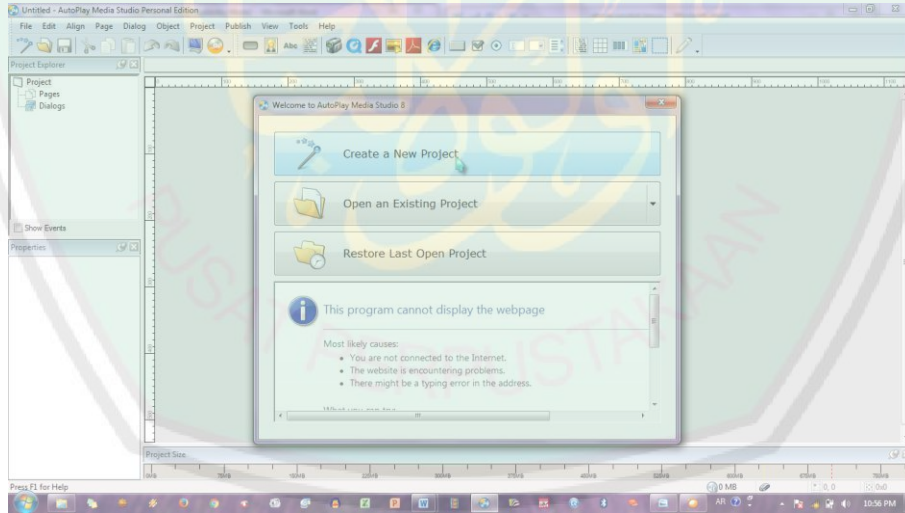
Untitled - AutoPlay Media Studio Personal Edition

File Edit Align Page Dialog Object Project Publish View Tools Help

Project Explorer

Project
Pages
Dialogs

Show Events

Properties

Welcome to AutoPlay Media Studio 8

Create a New Project

Open an Existing Project

Restore Last Open Project

This program cannot display the webpage

Most likely causes:
• You are not connected to the Internet.
• The website is encountering problems.
• There might be a typing error in the address.

Project Size

Press F1 for Help

0 MB

AR

10:56 PM